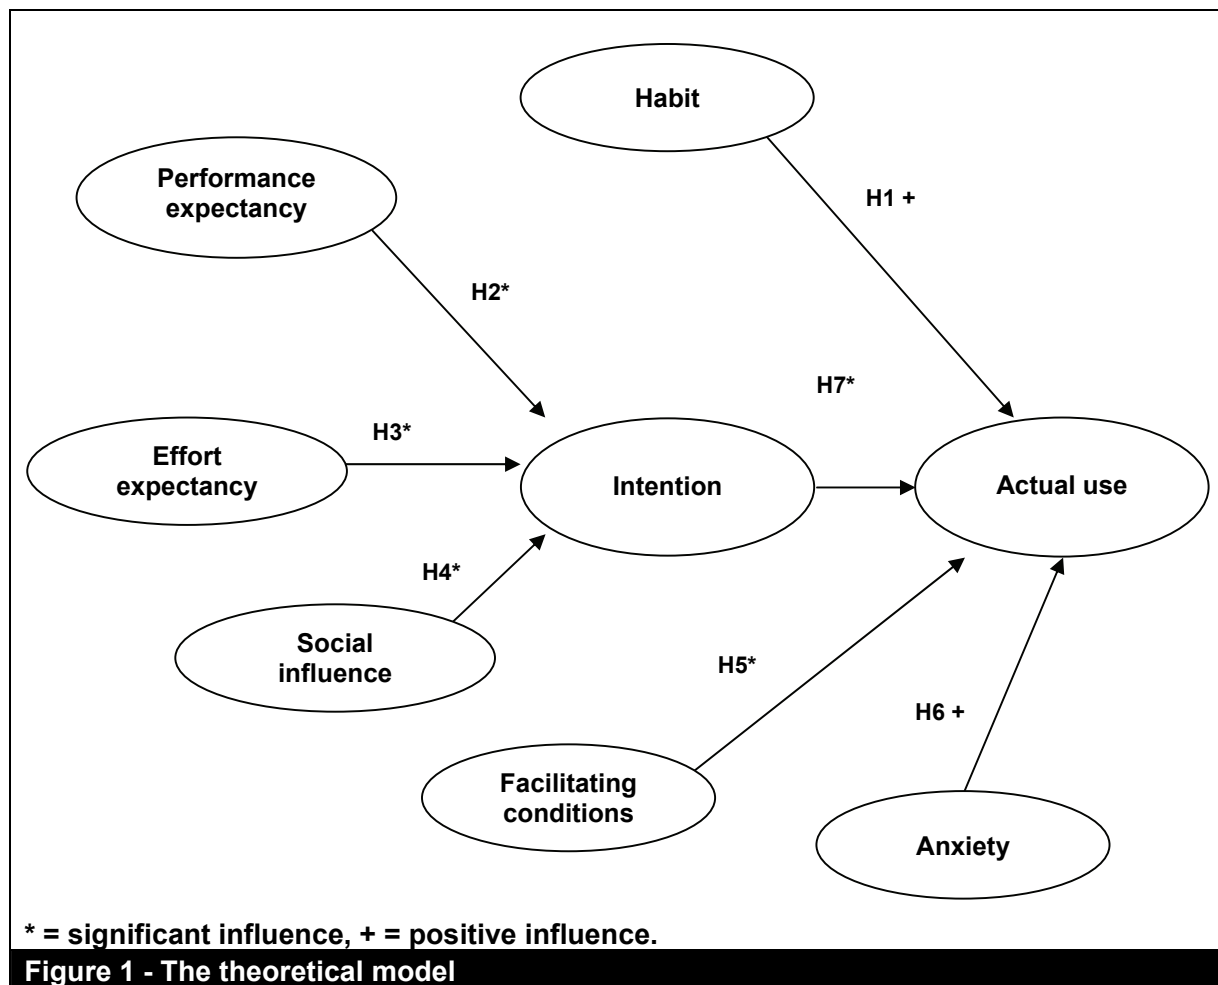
Habit

Performance expectancy

H1 +

H2*

H7*

H3*

Effort expectancy

Intention

Actual use

H4*

Social influence

H5*

H6 +

Facilitating conditions

Anxiety

* = significant influence, + = positive influence.

Figure 1 - The theoretical model